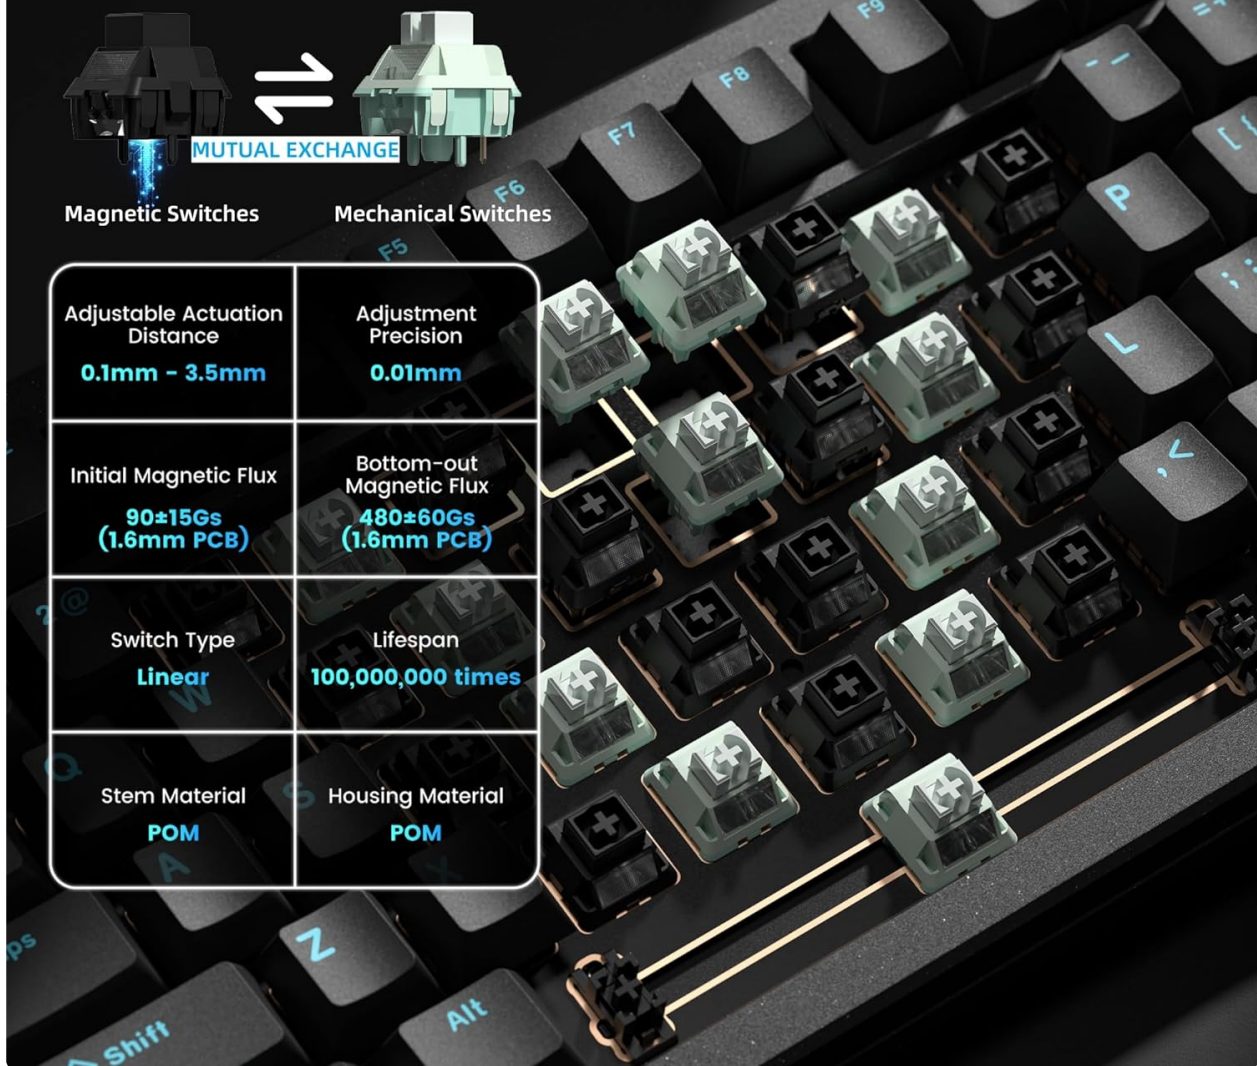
MUTUAL EXCHANGE

Magnetic Switches

Mechanical Switches

| Adjustable Actuation Distance 0.1mm - 3.5mm | Adjustment Precision 0.01mm |
|---|---|
| Initial Magnetic Flux 90±15Gs (1.6mm PCB) | Bottom-out Magnetic Flux 480±60Gs (1.6mm PCB) |
| Switch Type Linear | Lifespan 100,000,000 times |
| Stem Material POM | Housing Material POM |

F9 F8 F7 F6 F5 P L Z Alt Shift